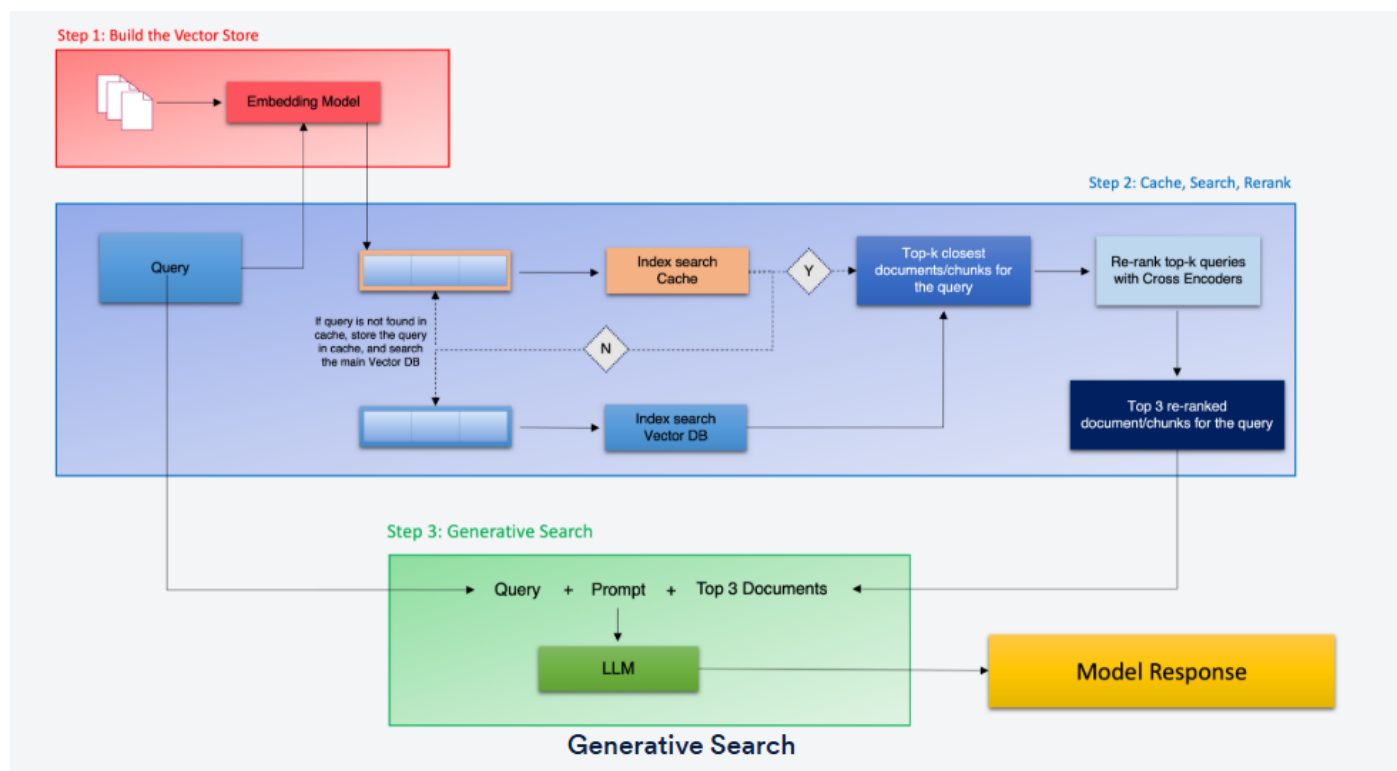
Step 1: Build the Vector Store

Embedding Model

Step 2: Cache, Search, Rerank

Query

Index search Cache

Y

Top-k closest documents/chunks for the query

Re-rank top-k queries with Cross Encoders

If query is not found in cache, store the query in cache, and search the main Vector DB

N

Index search Vector DB

Top 3 re-ranked document/chunks for the query

Step 3: Generative Search

Query + Prompt + Top 3 Documents

LLM

Model Response

Generative Search